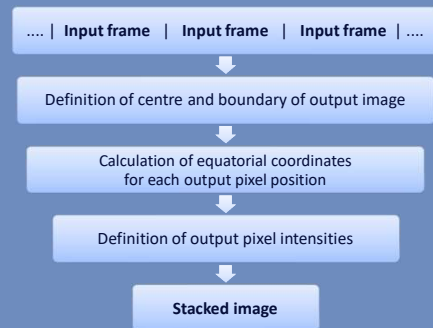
.... | **Input frame** | **Input frame** | **Input frame** | ....

Definition of centre and boundary of output image

Calculation of equatorial coordinates for each output pixel position

Definition of output pixel intensities

**Stacked image**